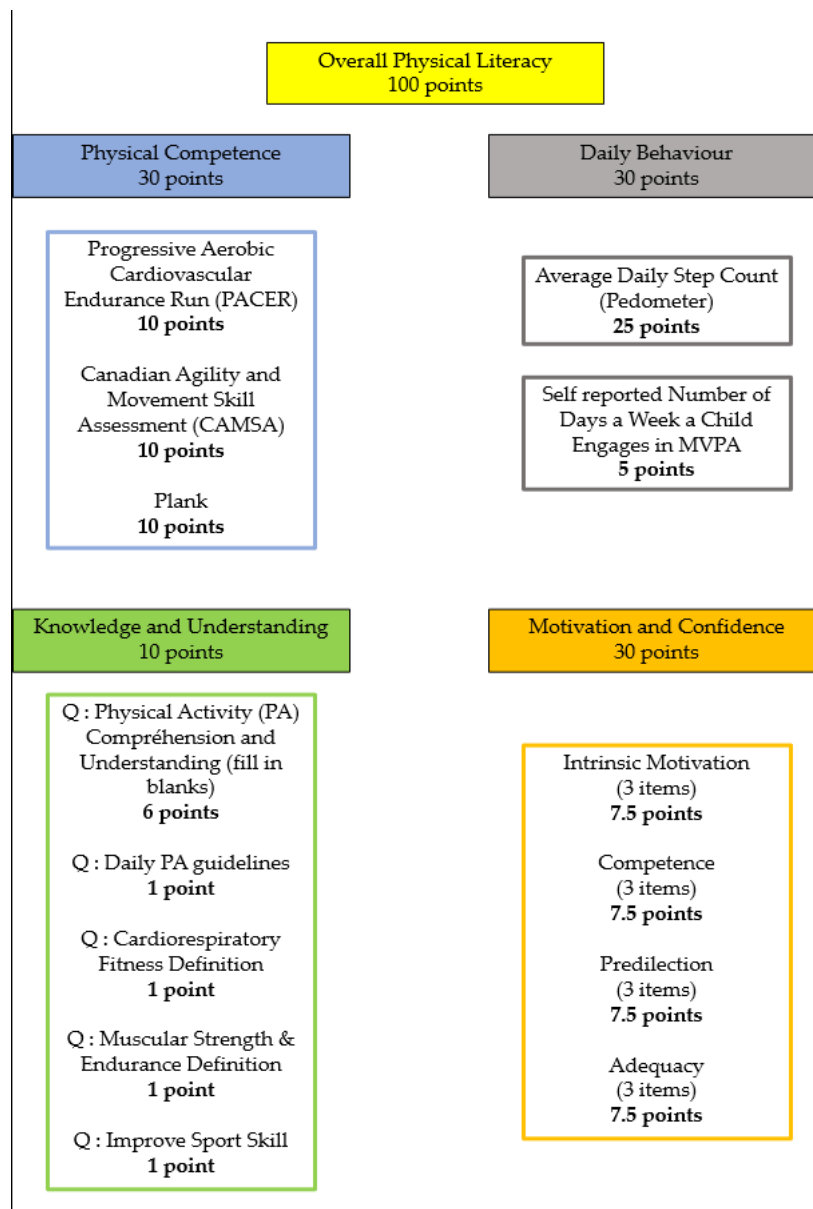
Overall Physical Literacy
100 points

Physical Competence
30 points

Progressive Aerobic Cardiovascular Endurance Run (PACER)
**10 points**

Canadian Agility and Movement Skill Assessment (CAMSA)
**10 points**

Plank
**10 points**

Daily Behaviour
30 points

Average Daily Step Count (Pedometer)
**25 points**

Self reported Number of Days a Week a Child Engages in MVPA
**5 points**

Knowledge and Understanding
10 points

Q : Physical Activity (PA) Compréhension and Understanding (fill in blanks)
**6 points**

Q : Daily PA guidelines
**1 point**

Q : Cardiorespiratory Fitness Definition
**1 point**

Q : Muscular Strength & Endurance Definition
**1 point**

Q : Improve Sport Skill
**1 point**

Motivation and Confidence
30 points

Intrinsic Motivation
(3 items)
**7.5 points**

Competence
(3 items)
**7.5 points**

Predilection
(3 items)
**7.5 points**

Adequacy
(3 items)
**7.5 points**